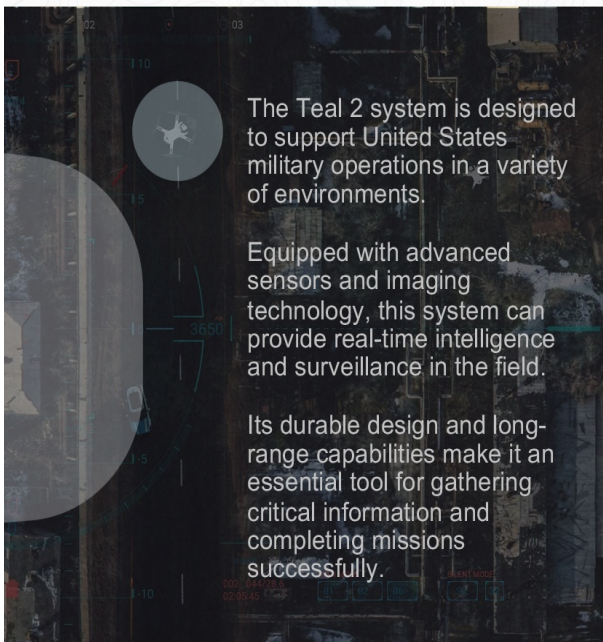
02

03

10

3650

The Teal 2 system is designed to support United States military operations in a variety of environments.

Equipped with advanced sensors and imaging technology, this system can provide real-time intelligence and surveillance in the field.

Its durable design and long-range capabilities make it an essential tool for gathering critical information and completing missions successfully.